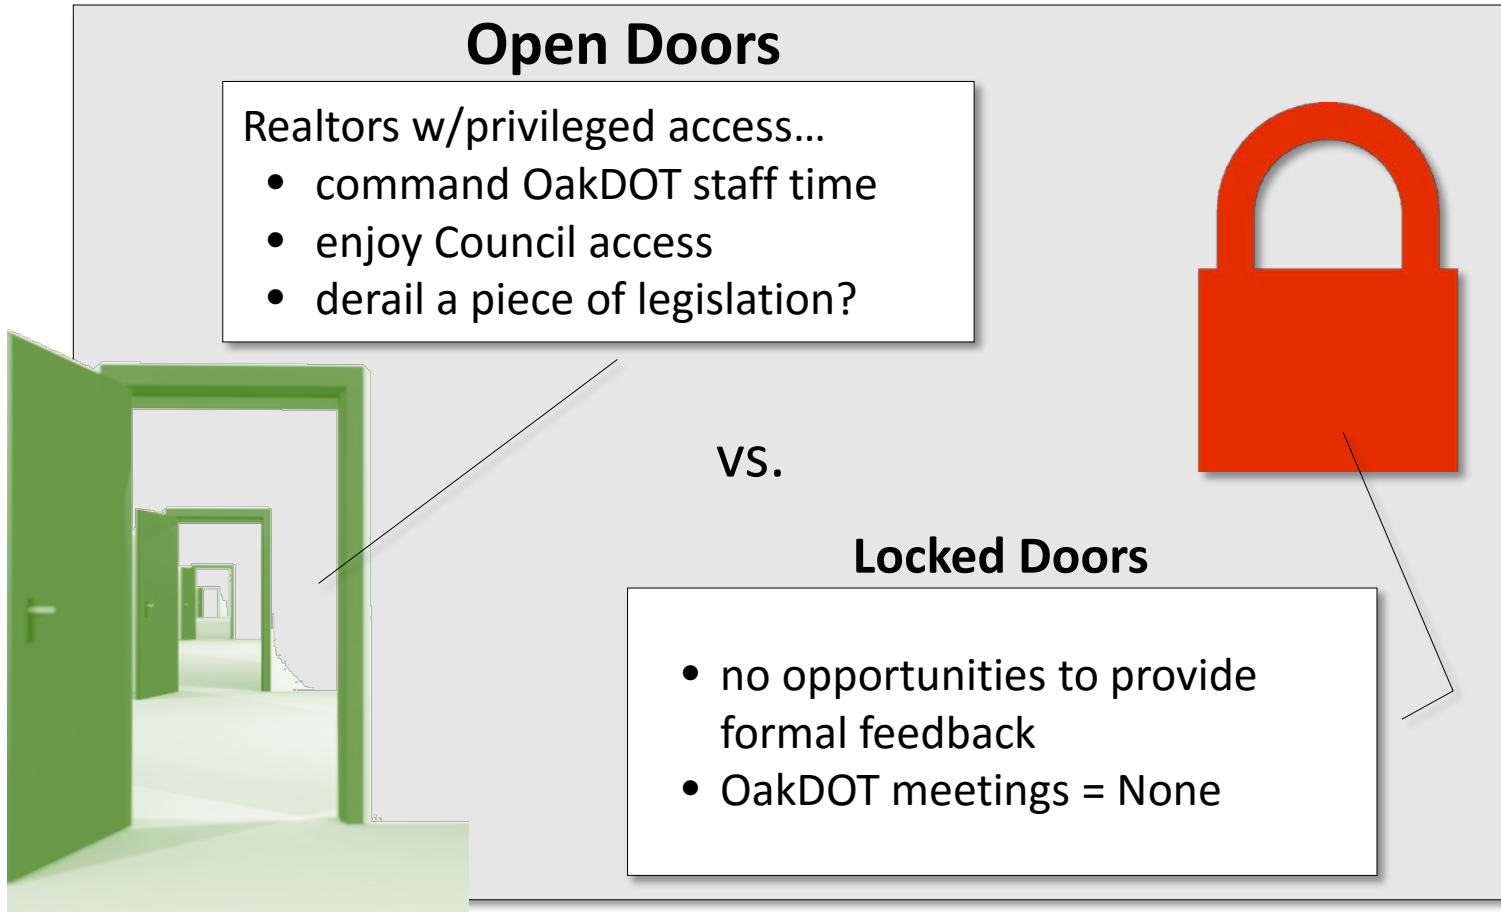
Open Doors

Realtors w/privileged access…

- command OakDOT staff time
- enjoy Council access
- derail a piece of legislation?

vs.

Locked Doors

- no opportunities to provide formal feedback
- OakDOT meetings = None